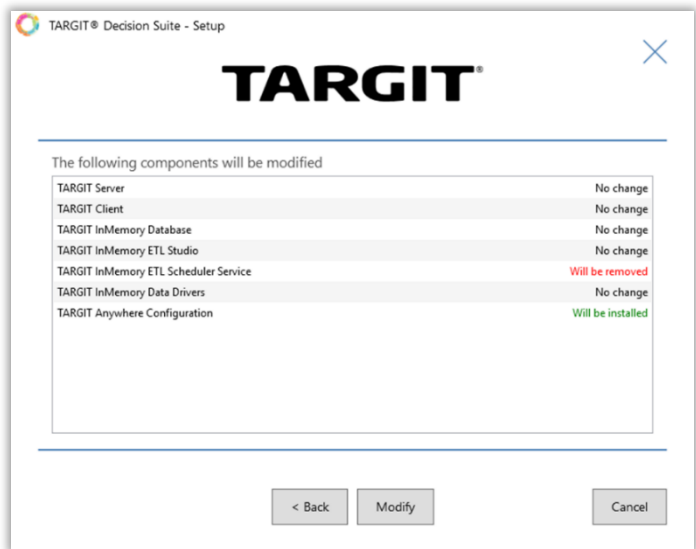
TARGIT® Decision Suite - Setup

TARGIT®

The following components will be modified

| | |
|---|---|
| TARGIT Server | No change |
| TARGIT Client | No change |
| TARGIT InMemory Database | No change |
| TARGIT InMemory ETL Studio | No change |
| TARGIT InMemory ETL Scheduler Service | Will be removed |
| TARGIT InMemory Data Drivers | No change |
| TARGIT Anywhere Configuration | Will be installed |

< Back

Modify

Cancel